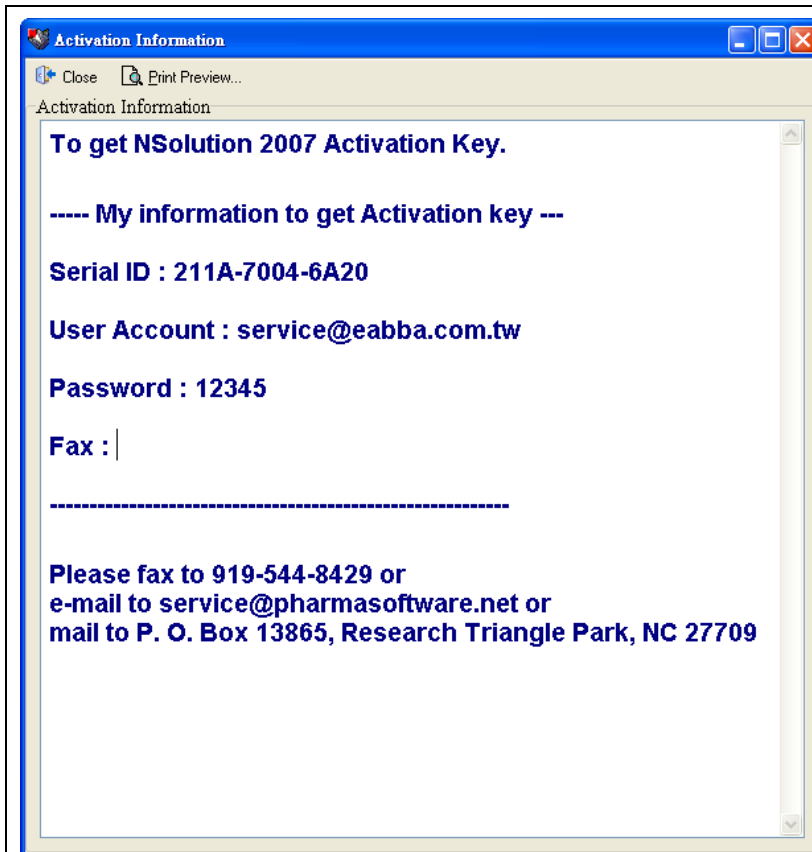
Activation Information

Close Print Preview...

Activation Information

To get NSolution 2007 Activation Key.

----- My information to get Activation key ---

Serial ID : 211A-7004-6A20

User Account : service@eabba.com.tw

Password : 12345

Fax :

----------------------------------------------------------

Please fax to 919-544-8429 or
e-mail to service@pharmasoftware.net or
mail to P. O. Box 13865, Research Triangle Park, NC 27709